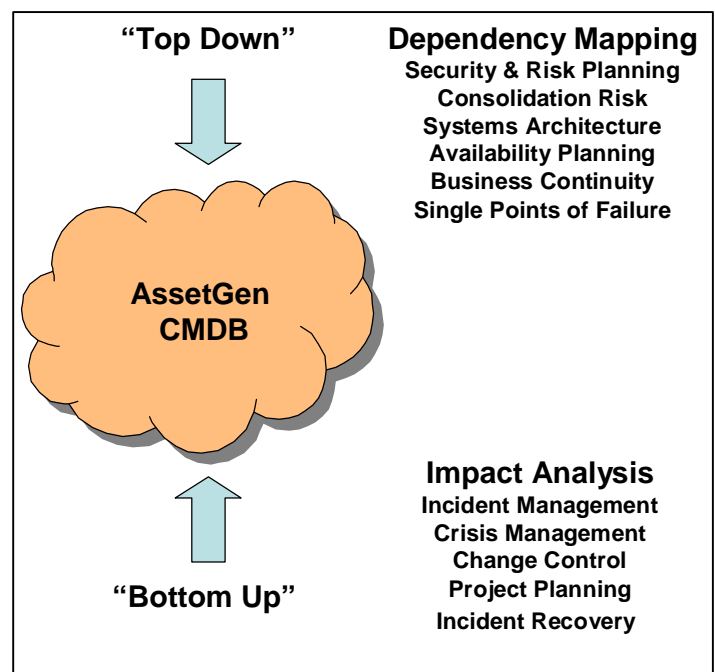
"Top Down"

Dependency Mapping
Security & Risk Planning
Consolidation Risk
Systems Architecture
Availability Planning
Business Continuity
Single Points of Failure

AssetGen
CMDB

Impact Analysis
Incident Management
Crisis Management
Change Control
Project Planning
Incident Recovery

"Bottom Up"